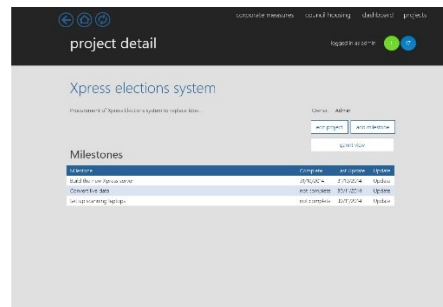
corporate measures council housing dashboard projects

project detail

logged in as admin

Xpress elections system

Procurement of Xpress Elections system to replace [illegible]

Owner: Admin

edit project

add milestone

update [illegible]

Milestones

| Milestone | Complete | last update | Update |
|---|---|---|---|
| Build the new Xpress server | 28/11/2014 | 2/11/2014 | Update |
| Convert live data | not complete | 20/11/2014 | Update |
| Set up scanning laptops | not complete | 20/11/2014 | Update |